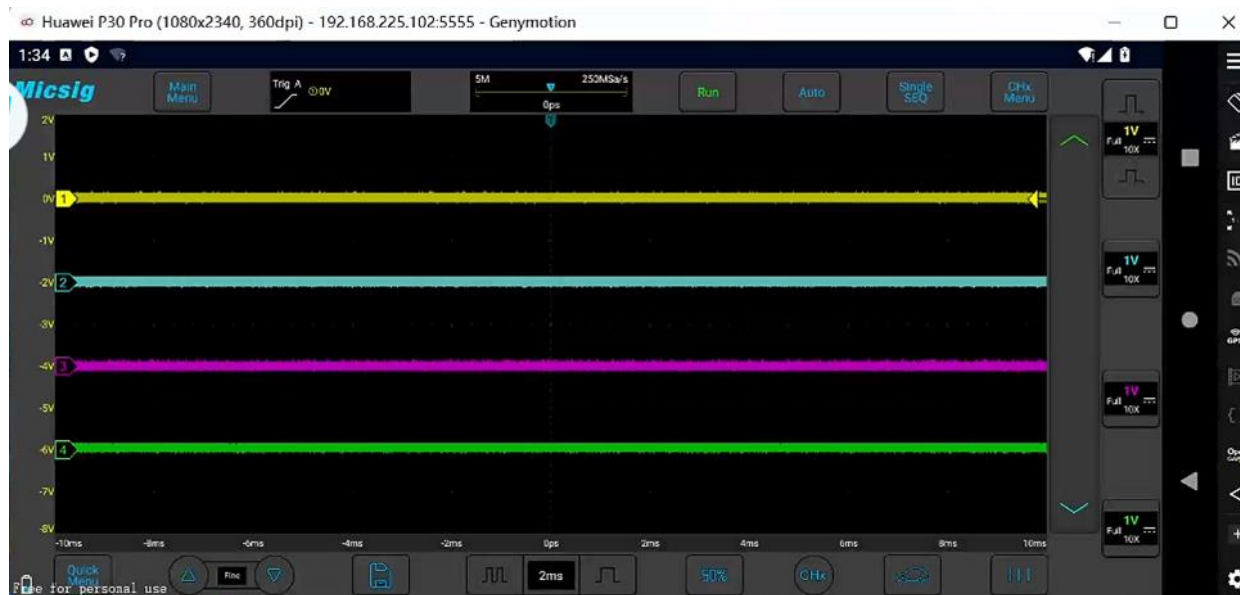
Huawei P30 Pro (1080x2340, 360dpi) - 192.168.225.102:5555 - Genymotion

1:34

Micsig

Main Menu

Trig A ⊙0V

5M 250MSa/s
0ps

Run

Auto

Single SEQ

CHx Menu

2V
1V
0V 1
-1V
-2V 2
-3V
-4V 3
-5V
-6V 4
-7V
-8V

Full 1V 10X
Full 1V 10X
Full 1V 10X
Full 1V 10X

-10ms -8ms -6ms -4ms -2ms 0ps 2ms 4ms 6ms 8ms 10ms

Quick Menu

Fine

2ms

50%

CHx

Free for personal use